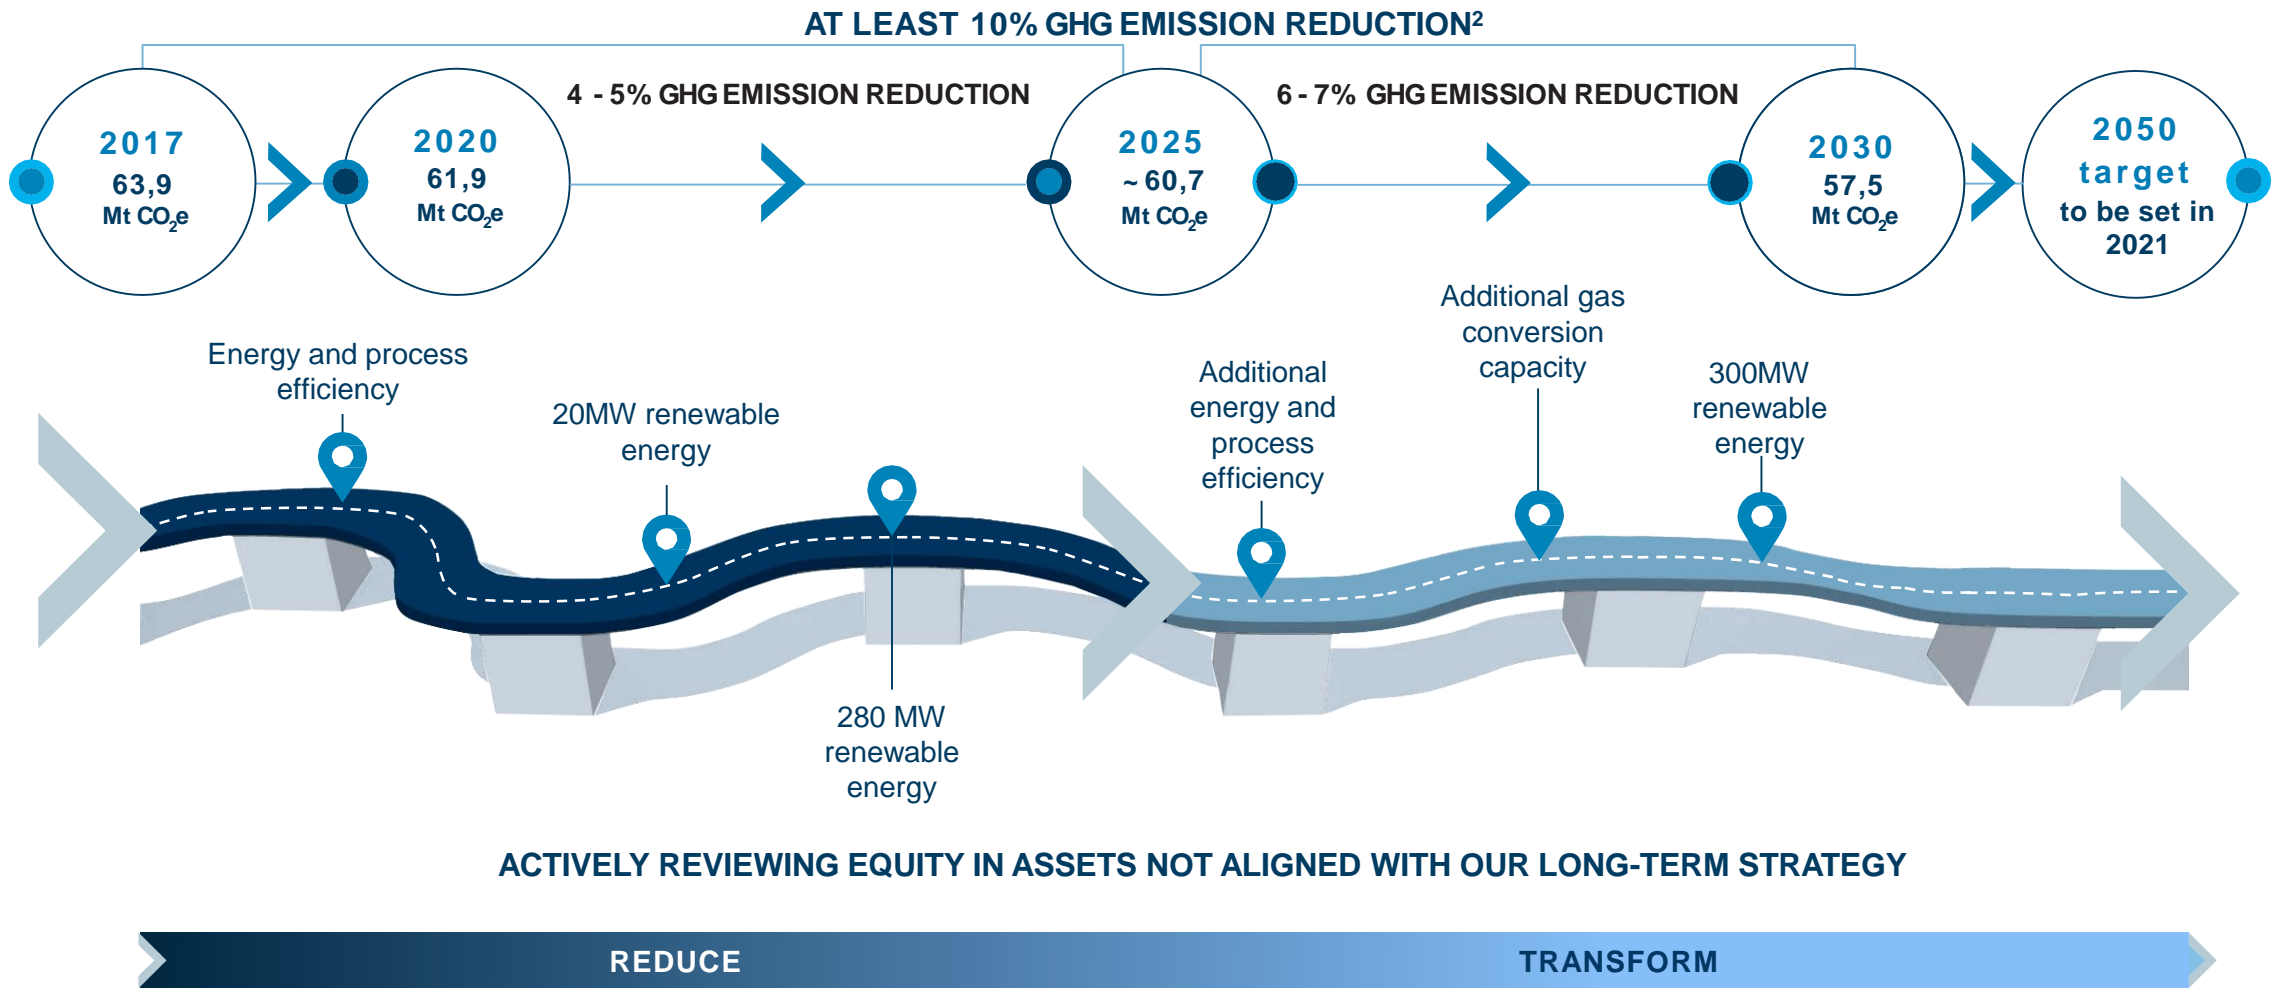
AT LEAST 10% GHG EMISSION REDUCTION$^2$

4 - 5% GHG EMISSION REDUCTION

6 - 7% GHG EMISSION REDUCTION

2017
63,9
Mt $CO_2e$

2020
61,9
Mt $CO_2e$

2025
~ 60,7
Mt $CO_2e$

2030
57,5
Mt $CO_2e$

2050
target
to be set in
2021

Energy and process efficiency

20MW renewable energy

280 MW renewable energy

Additional energy and process efficiency

Additional gas conversion capacity

300MW renewable energy

ACTIVELY REVIEWING EQUITY IN ASSETS NOT ALIGNED WITH OUR LONG-TERM STRATEGY

REDUCE

TRANSFORM